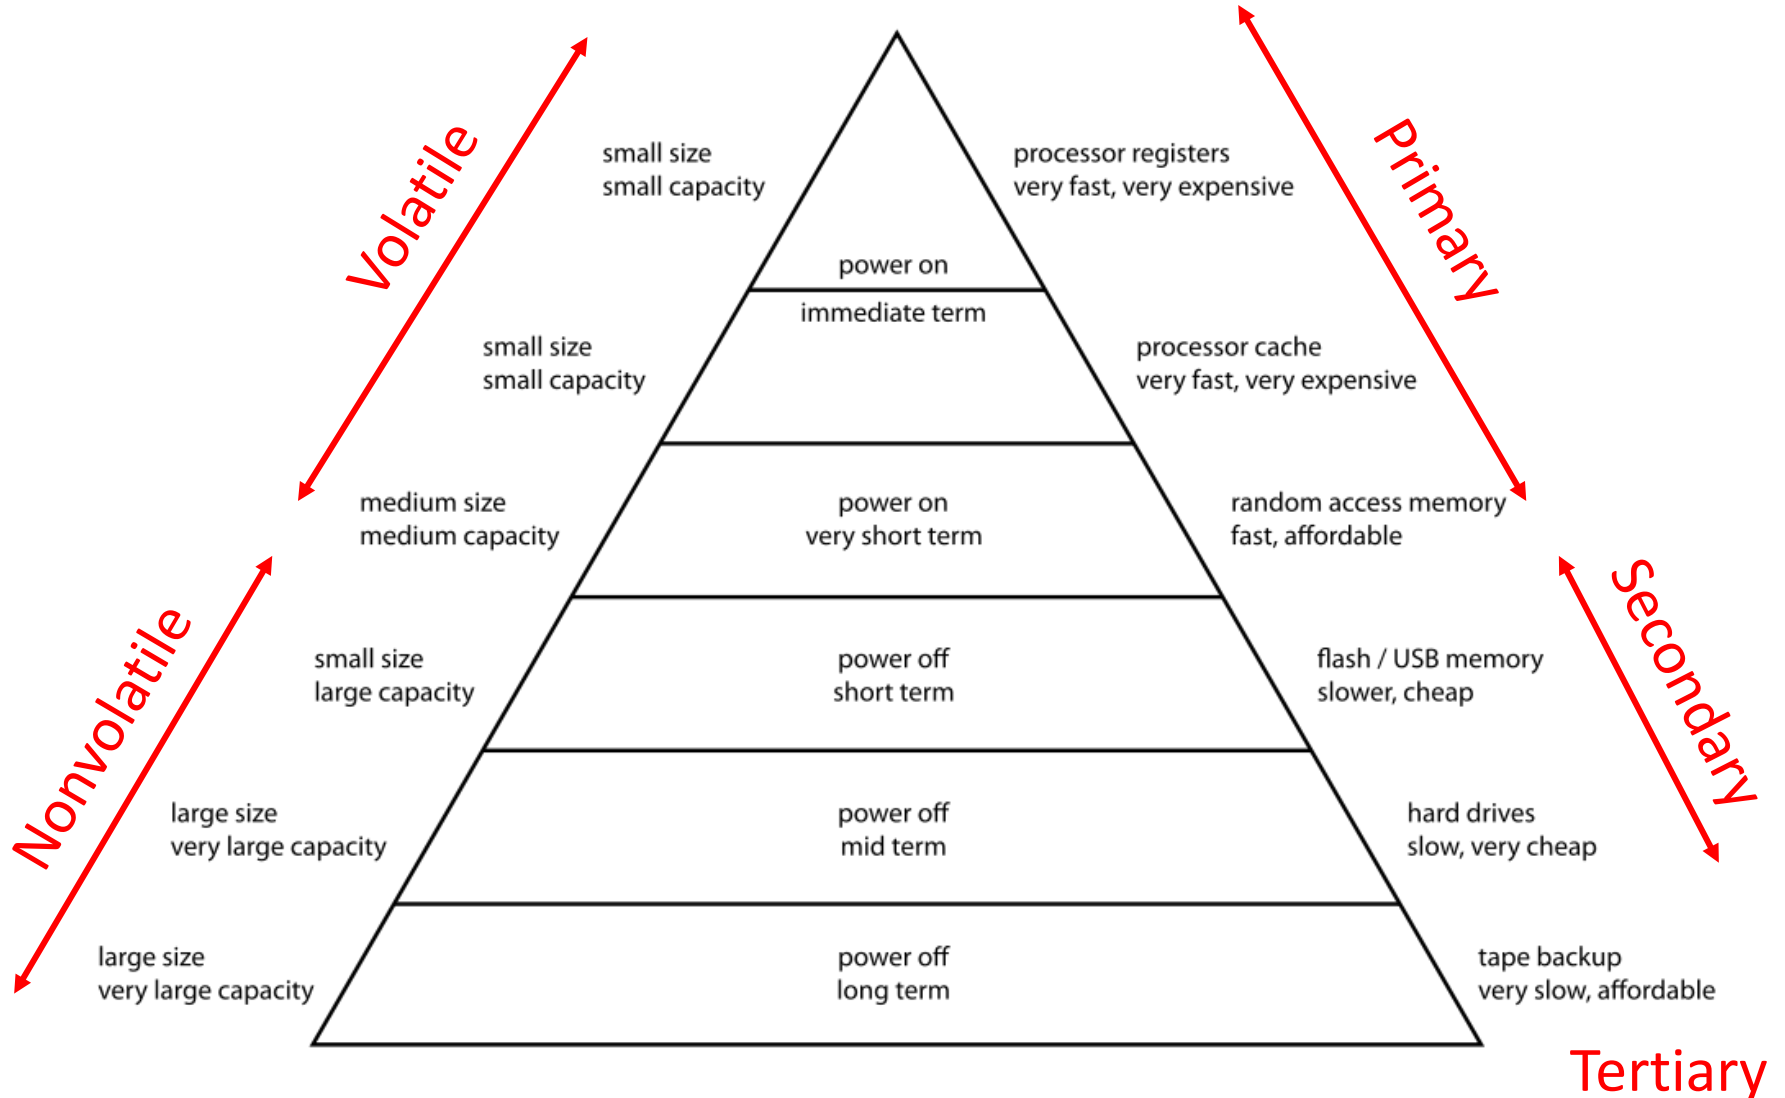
Volatile

Primary

small size
small capacity

processor registers
very fast, very expensive

power on
immediate term

small size
small capacity

processor cache
very fast, very expensive

medium size
medium capacity

power on
very short term

random access memory
fast, affordable

Nonvolatile

Secondary

small size
large capacity

power off
short term

flash / USB memory
slower, cheap

large size
very large capacity

power off
mid term

hard drives
slow, very cheap

large size
very large capacity

power off
long term

tape backup
very slow, affordable

Tertiary